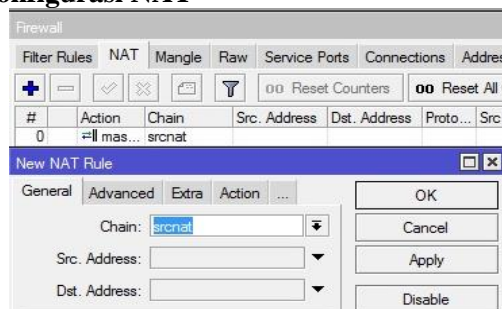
onfigurasi NAT

Firewall

Filter Rules NAT Mangle Raw Service Ports Connections Addres

00 Reset Counters 00 Reset All

| # | Action | Chain | Src. Address | Dst. Address | Proto... | Src |
|---|---|---|---|---|---|---|
| 0 | mas... | srcnat | | | | |

New NAT Rule

General Advanced Extra Action ...

Chain: srcnat

Src. Address:

Dst. Address:

OK

Cancel

Apply

Disable